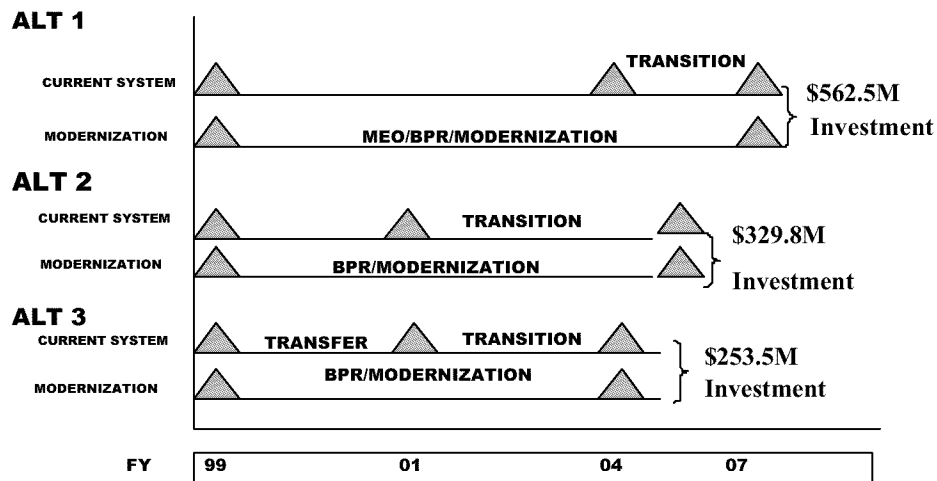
ALT 1

CURRENT SYSTEM

TRANSITION

MODERNIZATION

MEO/BPR/MODERNIZATION

\$562.5M Investment

ALT 2

CURRENT SYSTEM

TRANSITION

MODERNIZATION

BPR/MODERNIZATION

\$329.8M Investment

ALT 3

CURRENT SYSTEM

TRANSFER

TRANSITION

MODERNIZATION

BPR/MODERNIZATION

\$253.5M Investment

FY

99

01

04

07